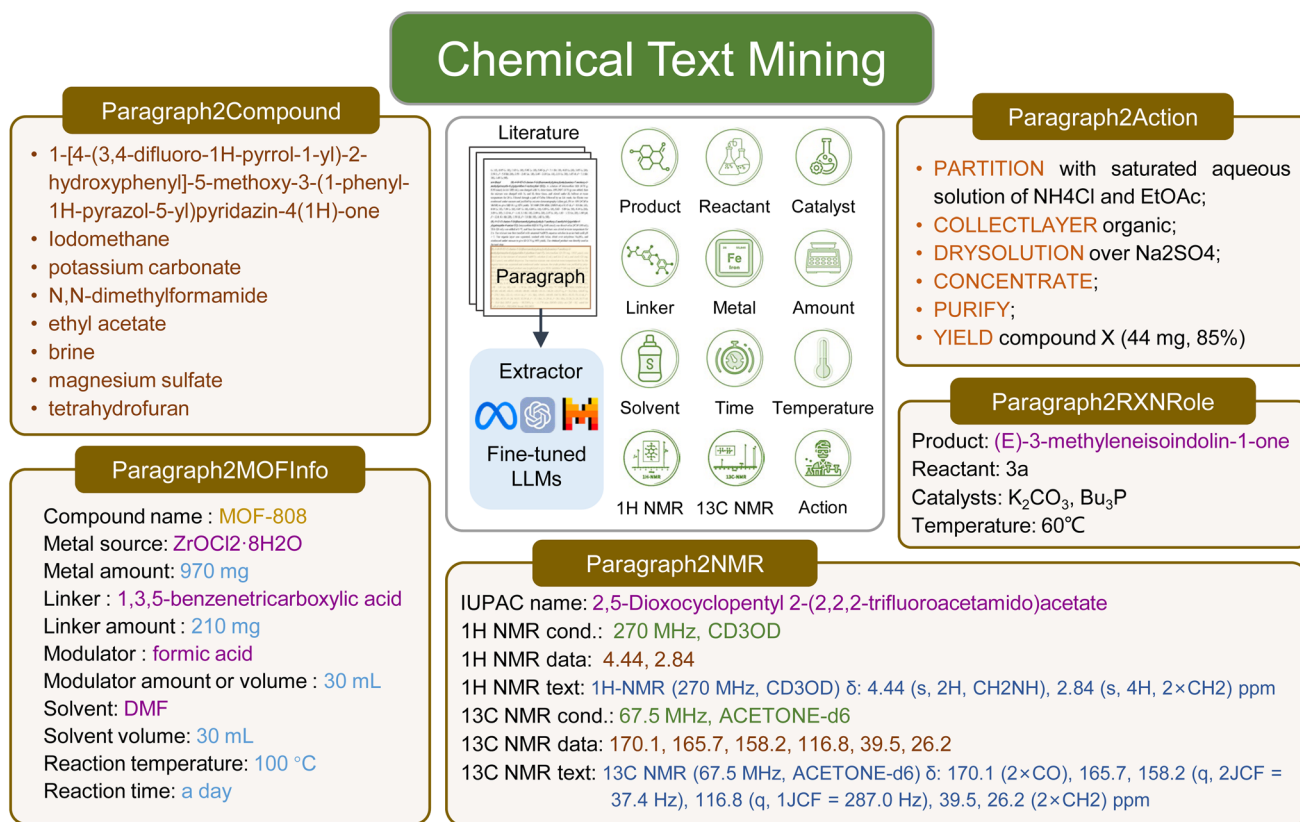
Chemical Text Mining

Paragraph2Compound

• 1-[4-(3,4-difluoro-1H-pyrrol-1-yl)-2-hydroxyphenyl]-5-methoxy-3-(1-phenyl-1H-pyrazol-5-yl)pyridazin-4(1H)-one
• Iodomethane
• potassium carbonate
• N,N-dimethylformamide
• ethyl acetate
• brine
• magnesium sulfate
• tetrahydrofuran

Literature

Paragraph

Extractor

Fine-tuned LLMs

Product Reactant Catalyst
Linker Metal Amount
Solvent Time Temperature
1H NMR 13C NMR Action

Fe Iron

Paragraph2Action

• PARTITION with saturated aqueous solution of NH4Cl and EtOAc;
• COLLECTLAYER organic;
• DRYSOLUTION over Na2SO4;
• CONCENTRATE;
• PURIFY;
• YIELD compound X (44 mg, 85%)

Paragraph2RXNRole

Product: (E)-3-methyleneisoindolin-1-one
Reactant: 3a
Catalysts: $K_2CO_3$, $Bu_3P$
Temperature: 60℃

Paragraph2MOFInfo

Compound name : MOF-808
Metal source: ZrOCl2·8H2O
Metal amount: 970 mg
Linker : 1,3,5-benzenetricarboxylic acid
Linker amount : 210 mg
Modulator : formic acid
Modulator amount or volume : 30 mL
Solvent: DMF
Solvent volume: 30 mL
Reaction temperature: 100 °C
Reaction time: a day

Paragraph2NMR

IUPAC name: 2,5-Dioxocyclopentyl 2-(2,2,2-trifluoroacetamido)acetate
1H NMR cond.: 270 MHz, CD3OD
1H NMR data: 4.44, 2.84
1H NMR text: 1H-NMR (270 MHz, CD3OD) δ: 4.44 (s, 2H, CH2NH), 2.84 (s, 4H, 2×CH2) ppm
13C NMR cond.: 67.5 MHz, ACETONE-d6
13C NMR data: 170.1, 165.7, 158.2, 116.8, 39.5, 26.2
13C NMR text: 13C NMR (67.5 MHz, ACETONE-d6) δ: 170.1 (2×CO), 165.7, 158.2 (q, 2JCF = 37.4 Hz), 116.8 (q, 1JCF = 287.0 Hz), 39.5, 26.2 (2×CH2) ppm